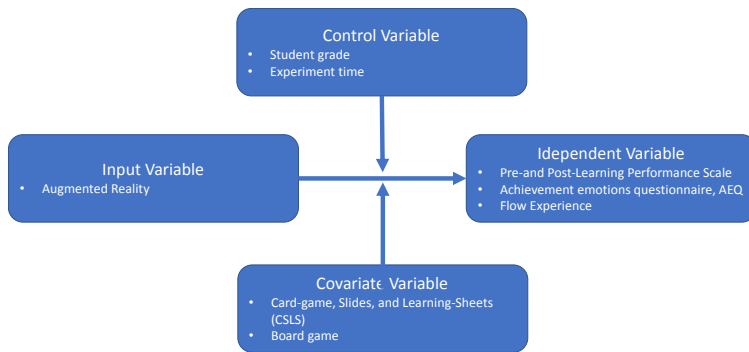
Control Variable
• Student grade
• Experiment time

Input Variable
• Augmented Reality

Idependent Variable
• Pre-and Post-Learning Performance Scale
• Achievement emotions questionnaire, AEQ
• Flow Experience

Covariate Variable
• Card-game, Slides, and Learning-Sheets (CSLS)
• Board game